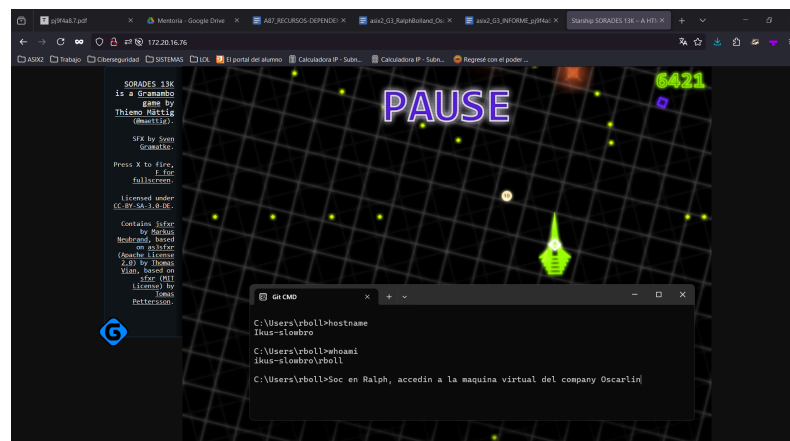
pj9f4a87.pdf
Mentoria - Google Drive
A87_RECURSOS-DEPENDE
asix2_G3_RalphBolland_Os
asix2_G3_INFORME_pj9f4a
Starship SORADES 13K – A HTI

172.20.16.76

ASIX2 Trabajo Ciberseguridad SISTEMAS LOL El portal del alumno Calculadora IP - Subn... Calculadora IP - Subn... Regresé con el poder ...

SORADES 13K is a Gramambo game by Thiemo Mättig (@maettig).

SFX by Sven Gramatke.

Press X to fire, F for fullscreen.

Licensed under CC-BY-SA-3.0-DE.

Contains jsfxr by Markus Neubrand, based on as3sfxr (Apache License 2.0) by Thomas Vian, based on sfxr (MIT License) by Tomas Pettersson.

PAUSE

6421

Git CMD

C:\Users\rboll>hostname
Ikus-slombro

C:\Users\rboll>whoami
ikus-slombro\rboll

C:\Users\rboll>Soc en Ralph, accedin a la maquina virtual del company Oscarlin